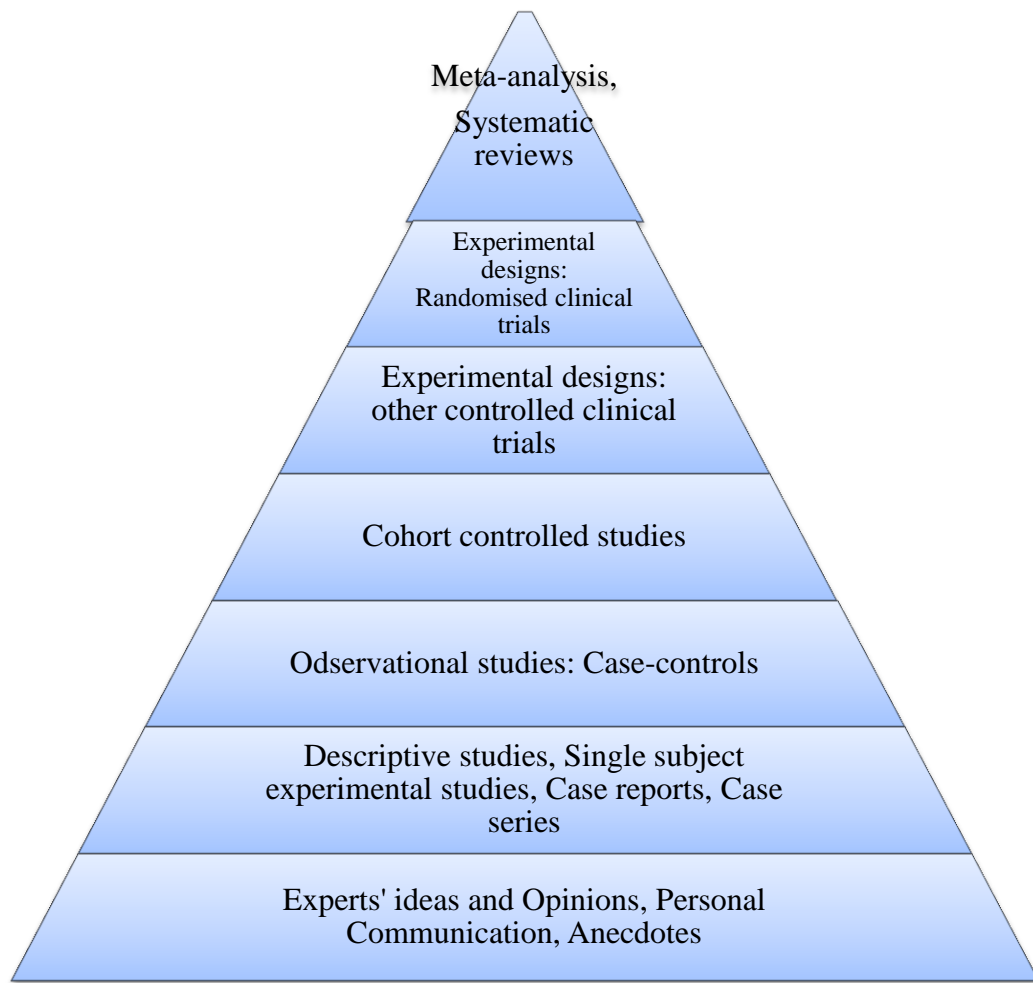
Meta-analysis, Systematic reviews

Experimental designs: Randomised clinical trials

Experimental designs: other controlled clinical trials

Cohort controlled studies

Odservational studies: Case-controls

Descriptive studies, Single subject experimental studies, Case reports, Case series

Experts' ideas and Opinions, Personal Communication, Anecdotes